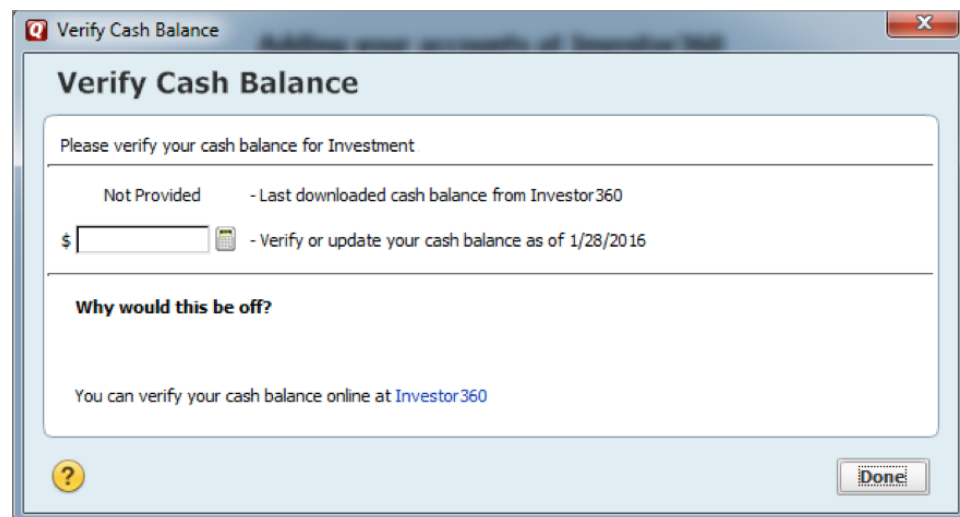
Q Verify Cash Balance

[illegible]

Verify Cash Balance

Please verify your cash balance for Investment

Not Provided - Last downloaded cash balance from Investor360

$ - Verify or update your cash balance as of 1/28/2016

Why would this be off?

You can verify your cash balance online at Investor360

?

Done